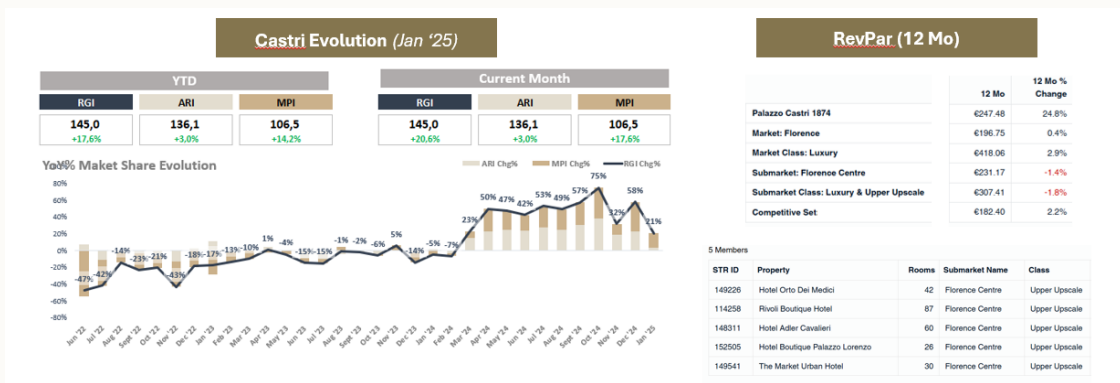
Castri Evolution (Jan '25)

YTD

| RGI | ARI | MPI |
|---|---|---|
| 145,0 +17,6% | 136,1 +3,0% | 106,5 +14,2% |

Current Month

| RGI | ARI | MPI |
|---|---|---|
| 145,0 +20,6% | 136,1 +3,0% | 106,5 +17,6% |

YoY% Maket Share Evolution

ARI Chg% MPI Chg% RGI Chg%

80% 60% 40% 20% 0% -20% -40% -60% -80%

-47% -42% -14% -23% -21% -43% -18% -17% -13% -10% 1% -4% -15% -15% -1% -2% -6% 5% -14% -5% -7% 23% 50% 47% 44% 53% 49% 57% 75% 32% 58% 21%

Jun '22 Jul '22 Aug '22 Sept '22 Oct '22 Nov '22 Dec '22 Jan '23 Feb '23 Mar '23 Apr '23 May '23 Jun '23 Jul '23 Aug '23 Sept '23 Oct '23 Nov '23 Dec '23 Jan '24 Feb '24 Mar '24 Apr '24 May '24 Jun '24 Jul '24 Aug '24 Sept '24 Oct '24 Nov '24 Dec '24 Jan '25

RevPar (12 Mo)

| | 12 Mo | 12 Mo % Change |
|---|---|---|
| Palazzo Castri 1874 | €247.48 | 24.8% |
| Market: Florence | €196.75 | 0.4% |
| Market Class: Luxury | €418.06 | 2.9% |
| Submarket: Florence Centre | €231.17 | -1.4% |
| Submarket Class: Luxury & Upper Upscale | €307.41 | -1.8% |
| Competitive Set | €182.40 | 2.2% |

5 Members

| STR ID | Property | Rooms | Submarket Name | Class |
|---|---|---|---|---|
| 149226 | Hotel Orto Dei Medici | 42 | Florence Centre | Upper Upscale |
| 114258 | Rivoli Boutique Hotel | 87 | Florence Centre | Upper Upscale |
| 148311 | Hotel Adler Cavalieri | 60 | Florence Centre | Upper Upscale |
| 152505 | Hotel Boutique Palazzo Lorenzo | 26 | Florence Centre | Upper Upscale |
| 149541 | The Market Urban Hotel | 30 | Florence Centre | Upper Upscale |